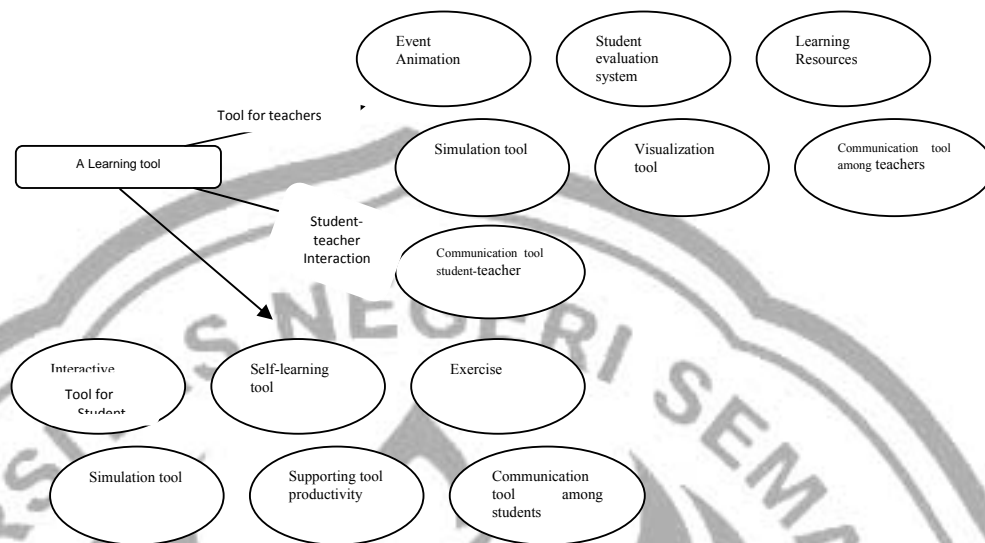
Event Animation

Student evaluation system

Learning Resources

Tool for teachers

A Learning tool

Simulation tool

Visualization tool

Communication tool among teachers

Student-teacher Interaction

Communication tool student-teacher

Interactive

Tool for Student

Self-learning tool

Exercise

Simulation tool

Supporting tool productivity

Communication tool among students

NEGERI SEMA